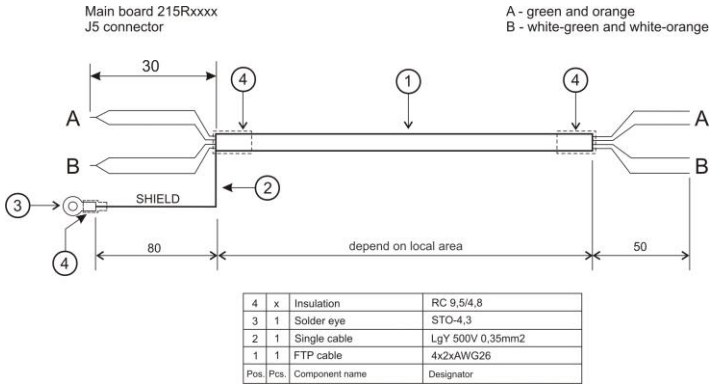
Main board 215Rxxxx
J5 connector

A - green and orange
B - white-green and white-orange

30

4

1

4

A

A

B

B

2

3

SHIELD

4

80

depend on local area

50

| 4 | x | Insulation | RC 9,5/4,8 |
|---|---|---|---|
| 3 | 1 | Solder eye | STO-4,3 |
| 2 | 1 | Single cable | LgY 500V 0,35mm2 |
| 1 | 1 | FTP cable | 4x2xAWG26 |
| Pos. | Pcs. | Component name | Designator |